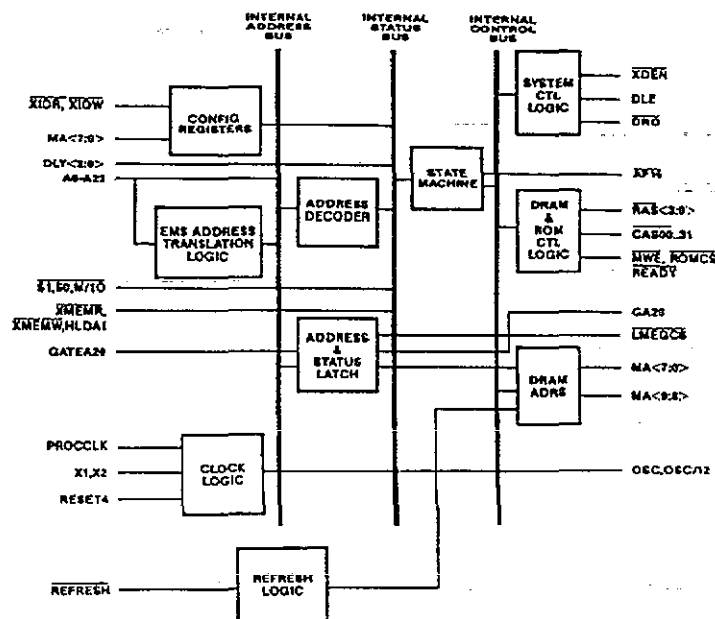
INTERNAL ADDRESS BUS
INTERNAL STATUS BUS
INTERNAL CONTROL BUS

$\overline{XIOR}$, $\overline{XIOW}$
MA<7:0>
DLY<3:0>
A0-A23
CONFIG REGISTERS
EMS ADDRESS TRANSLATION LOGIC
ADDRESS DECODER
STATE MACHINE
SYSTEM CTL LOGIC
$\overline{XDEN}$
DLE
$\overline{DRO}$
XFR
DRAM & ROM CTL LOGIC
$\overline{RAS}$<3:0>
CAS00..31
$\overline{MWE}$, $\overline{ROMCS}$
READY
$\overline{S1}$,$\overline{S0}$,M/$\overline{IO}$
$\overline{XMEMR}$,
$\overline{XMEMW}$,HLDA1
GATEA20
ADDRESS & STATUS LATCH
GA20
$\overline{LMEGCS}$
DRAM ADRS
MA<7:0>
MA<9:8>
PROCCLK
X1,X2
RESET4
CLOCK LOGIC
OSC,OSC/12
$\overline{REFRESH}$
REFRESH LOGIC